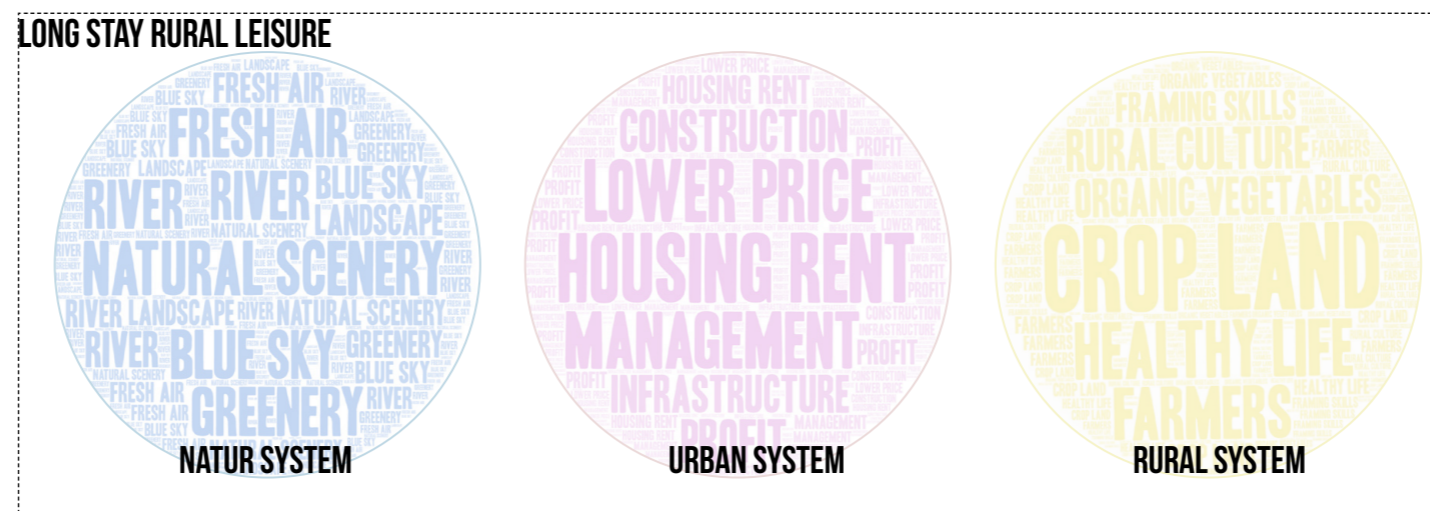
LONG STAY RURAL LEISURE

FRESH AIR
FRESH AIR
RIVER
RIVER
BLUE SKY
LANDSCAPE
NATURAL SCENERY
RIVER LANDSCAPE RIVER NATURAL SCENERY
RIVER BLUE SKY GREENERY
BLUE SKY
FRESH AIR
GREENERY

NATUR SYSTEM

HOUSING RENT
CONSTRUCTION
LOWER PRICE
HOUSING RENT
MANAGEMENT
INFRASTRUCTURE
PROFIT

URBAN SYSTEM

FRAMING SKILLS
RURAL CULTURE
ORGANIC VEGETABLES
CROP LAND
HEALTHY LIFE
FARMERS

RURAL SYSTEM